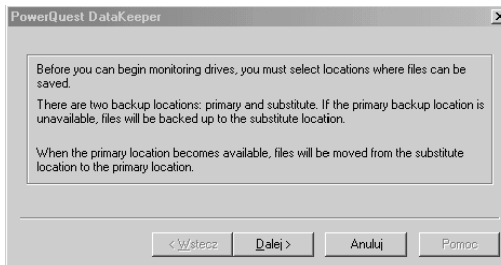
PowerQuest DataKeeper

Before you can begin monitoring drives, you must select locations where files can be saved.

There are two backup locations: primary and substitute. If the primary backup location is unavailable, files will be backed up to the substitute location.

When the primary location becomes available, files will be moved from the substitute location to the primary location.

< Wstecz
Dalej >
Anuluj
Pomoc